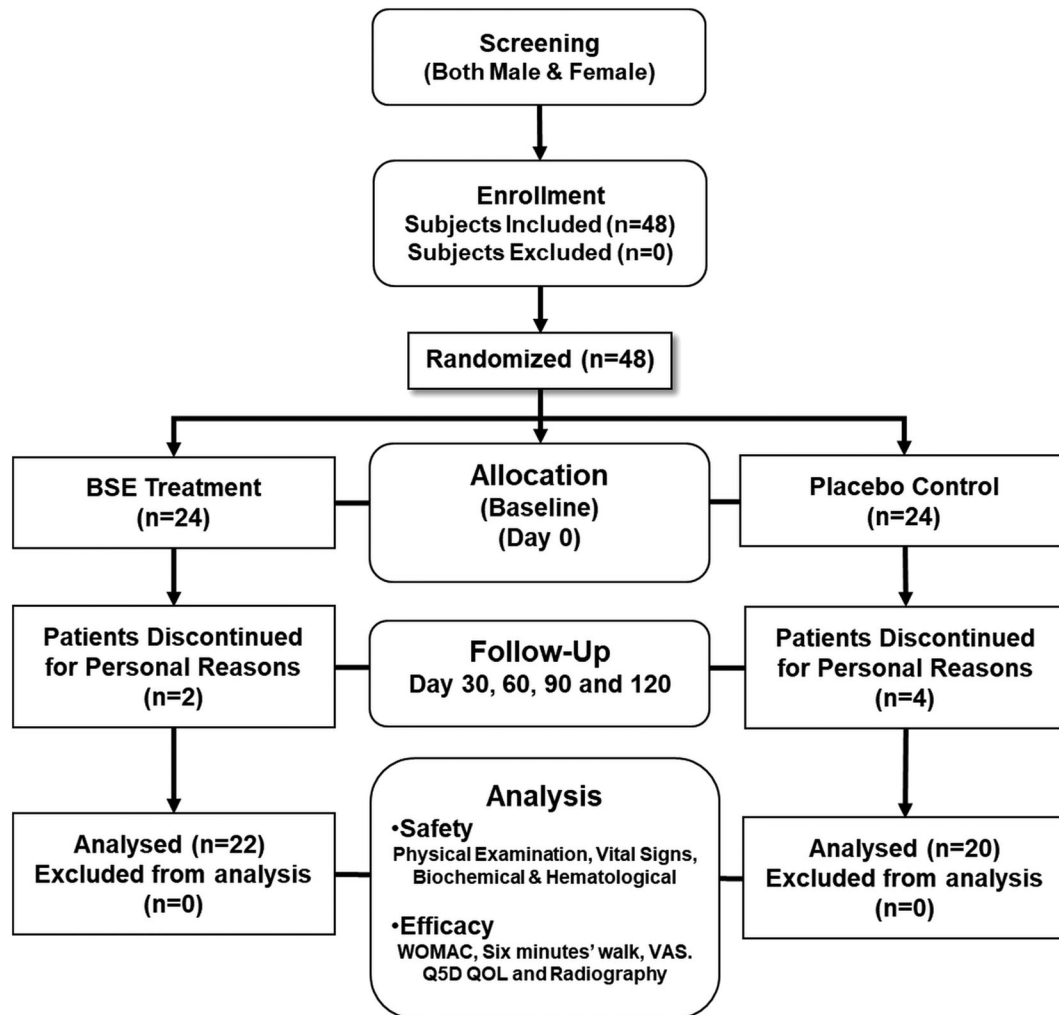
Screening
(Both Male & Female)

Enrollment
Subjects Included (n=48)
Subjects Excluded (n=0)

Randomized (n=48)

BSE Treatment
(n=24)

Allocation
(Baseline)
(Day 0)

Placebo Control
(n=24)

Patients Discontinued for Personal Reasons
(n=2)

Follow-Up
Day 30, 60, 90 and 120

Patients Discontinued for Personal Reasons
(n=4)

Analysed (n=22)
Excluded from analysis
(n=0)

Analysis
•Safety
Physical Examination, Vital Signs, Biochemical & Hematological
•Efficacy
WOMAC, Six minutes' walk, VAS. Q5D QOL and Radiography

Analysed (n=20)
Excluded from analysis
(n=0)